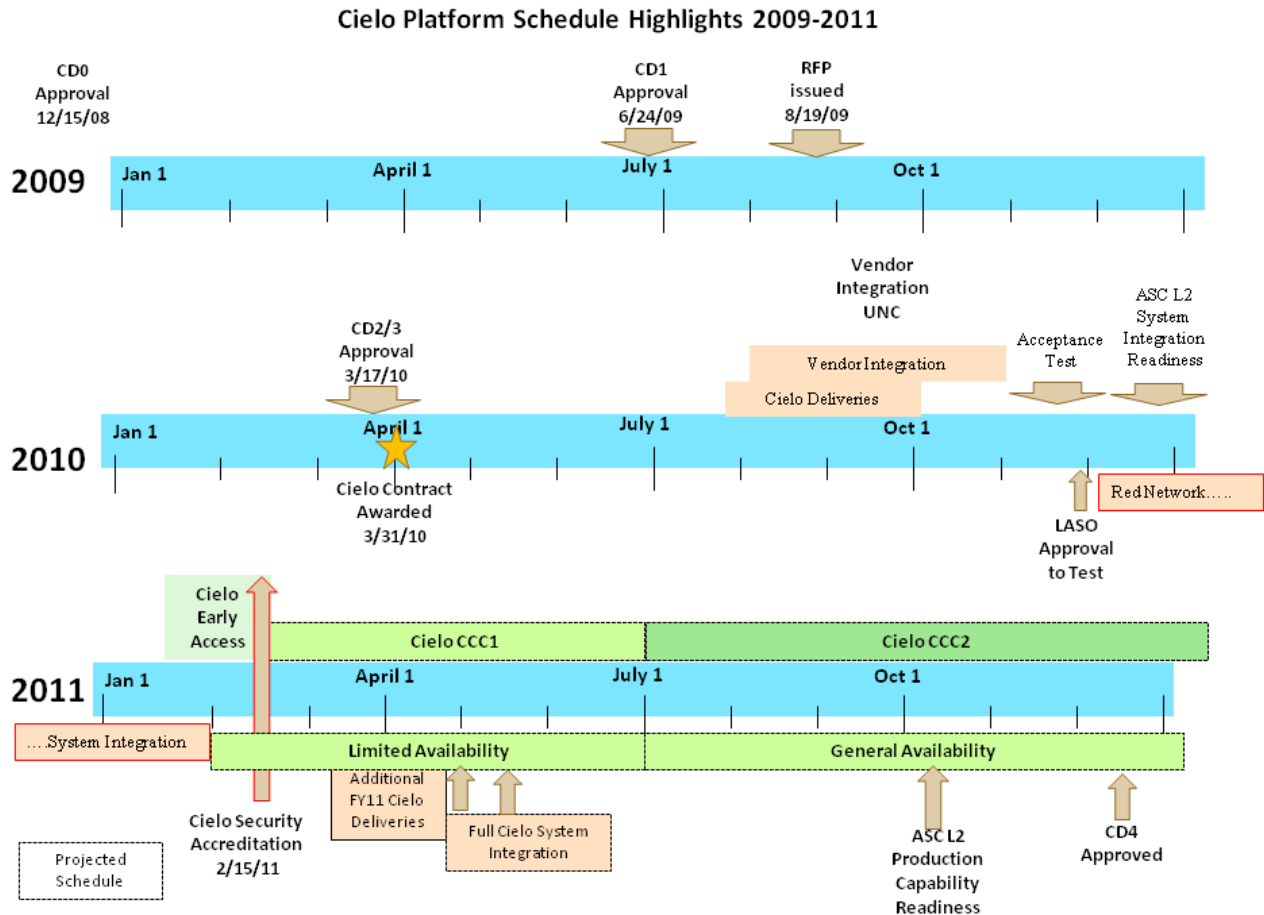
Cielo Platform Schedule Highlights 2009-2011

CD0 Approval 12/15/08

CD1 Approval 6/24/09

RFP issued 8/19/09

2009

Jan 1

April 1

July 1

Oct 1

Vendor Integration UNC

CD2/3 Approval 3/17/10

Vendor Integration

Cielo Deliveries

Acceptance Test

ASC L2 System Integration Readiness

2010

Jan 1

April 1

July 1

Oct 1

Cielo Contract Awarded 3/31/10

Red Network…..

LASO Approval to Test

Cielo Early Access

Cielo CCC1

Cielo CCC2

2011

Jan 1

April 1

July 1

Oct 1

….System Integration

Limited Availability

General Availability

Additional FY11 Cielo Deliveries

Full Cielo System Integration

Cielo Security Accreditation 2/15/11

ASC L2 Production Capability Readiness

CD4 Approved

Projected Schedule